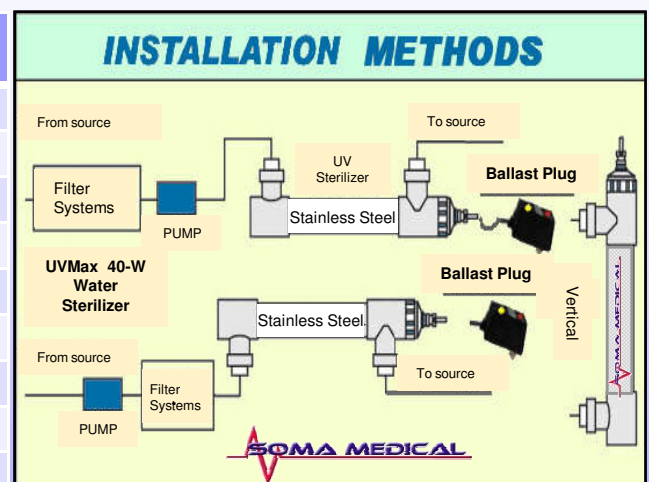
INSTALLATION METHODS

From source

To source

UV Sterilizer

Ballast Plug

Filter Systems

PUMP

Stainless Steel

UVMax 40-W Water Sterilizer

Ballast Plug

Stainless Steel

Vertical

From source

Filter Systems

To source

PUMP

SOMA MEDICAL